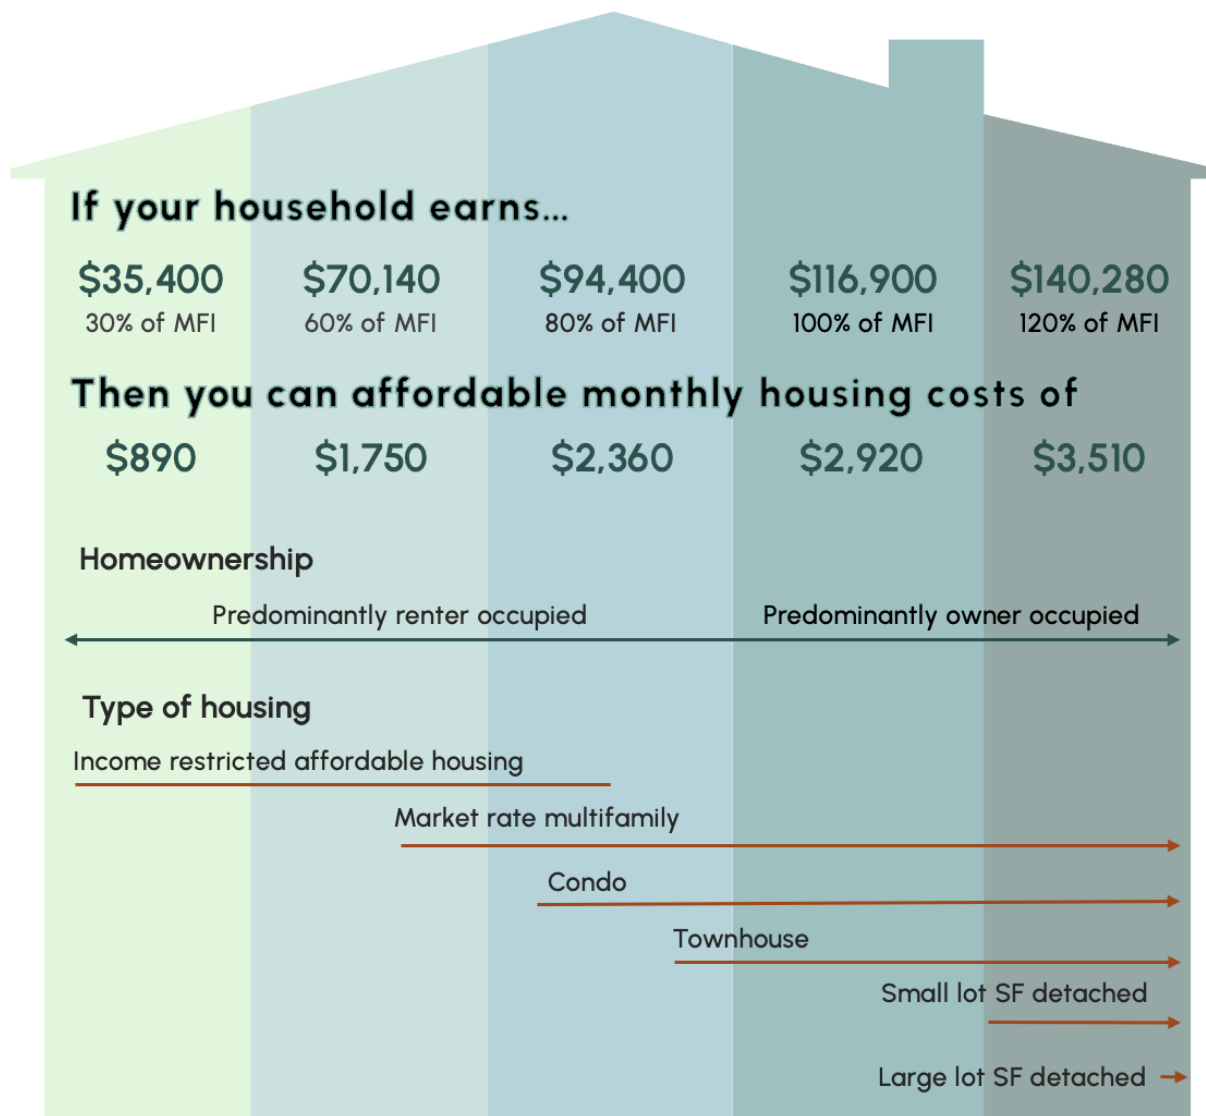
If your household earns...

| $35,400 | $70,140 | $94,400 | $116,900 | $140,280 |
|---|---|---|---|---|
| 30% of MFI | 60% of MFI | 80% of MFI | 100% of MFI | 120% of MFI |

Then you can affordable monthly housing costs of

| $890 | $1,750 | $2,360 | $2,920 | $3,510 |
|---|---|---|---|---|

Homeownership

Predominantly renter occupied

Predominantly owner occupied

Type of housing

Income restricted affordable housing

Market rate multifamily

Condo

Townhouse

Small lot SF detached

Large lot SF detached